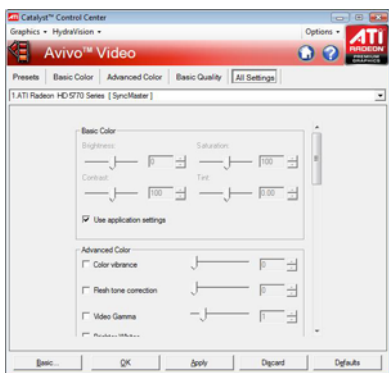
Catalyst™ Control Center

Graphics ▾ HydraVision ▾

Options ▾

Avivo™ Video

ATI RADEON PREMIUM GRAPHICS

Presets | Basic Color | Advanced Color | Basic Quality | All Settings

1.ATI Radeon HD 5770 Series [ SyncMaster ]

Basic Color

Brightness: 0

Saturation: 100

Contrast: 100

Tint: 0.00

Use application settings

Advanced Color

Color vibrance 0

Flesh tone correction 0

Video Gamma 1

Brighter Whites

Basic... | OK | Apply | Discard | Defaults